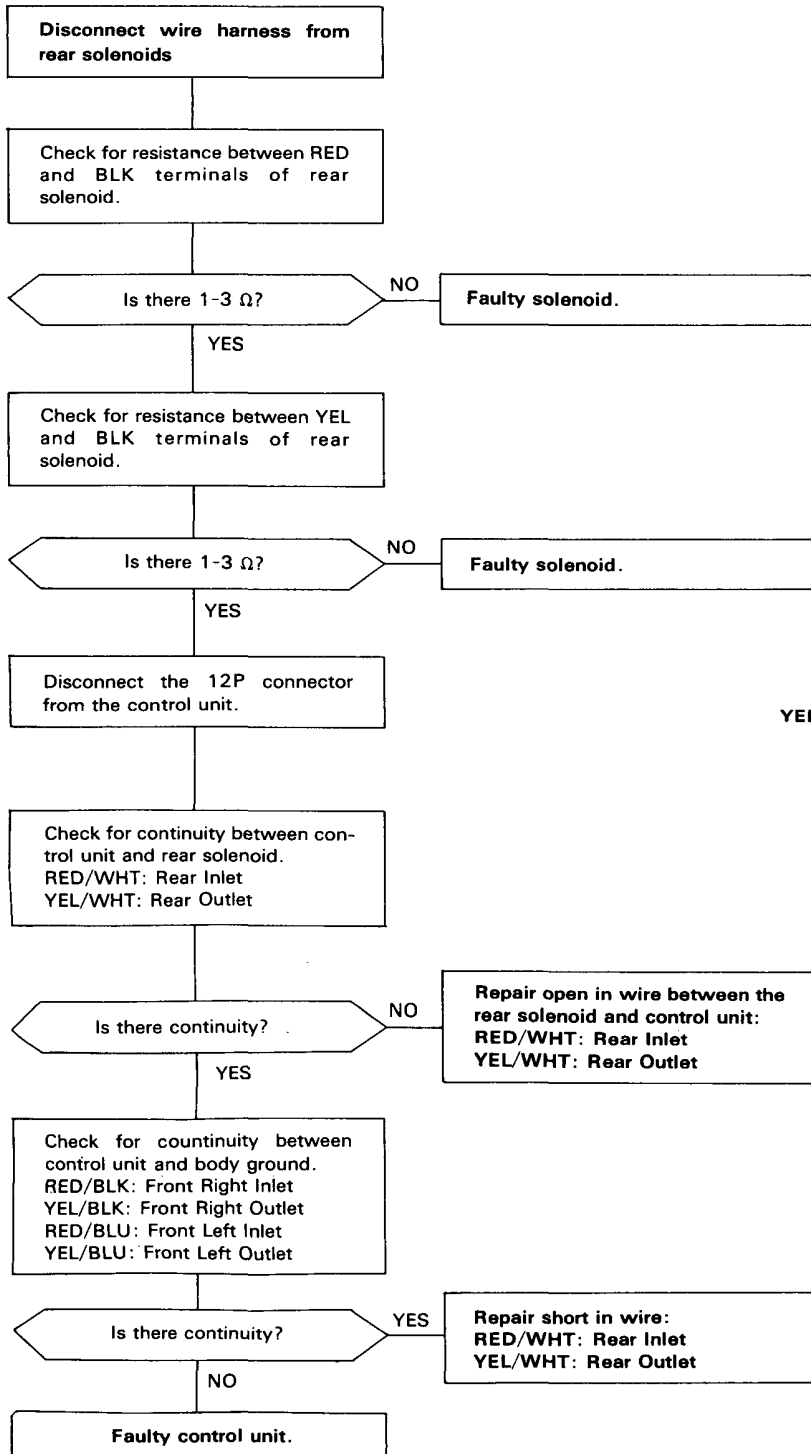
Disconnect wire harness from rear solenoids

Check for resistance between RED and BLK terminals of rear solenoid.

Is there 1-3 Ω?

NO

Faulty solenoid.

YES

Check for resistance between YEL and BLK terminals of rear solenoid.

Is there 1-3 Ω?

NO

Faulty solenoid.

YES

Disconnect the 12P connector from the control unit.

YEI

Check for continuity between control unit and rear solenoid.
RED/WHT: Rear Inlet
YEL/WHT: Rear Outlet

Is there continuity?

NO

Repair open in wire between the rear solenoid and control unit:
RED/WHT: Rear Inlet
YEL/WHT: Rear Outlet

YES

Check for countinuity between control unit and body ground.
RED/BLK: Front Right Inlet
YEL/BLK: Front Right Outlet
RED/BLU: Front Left Inlet
YEL/BLU: Front Left Outlet

Is there continuity?

YES

Repair short in wire:
RED/WHT: Rear Inlet
YEL/WHT: Rear Outlet

NO

Faulty control unit.